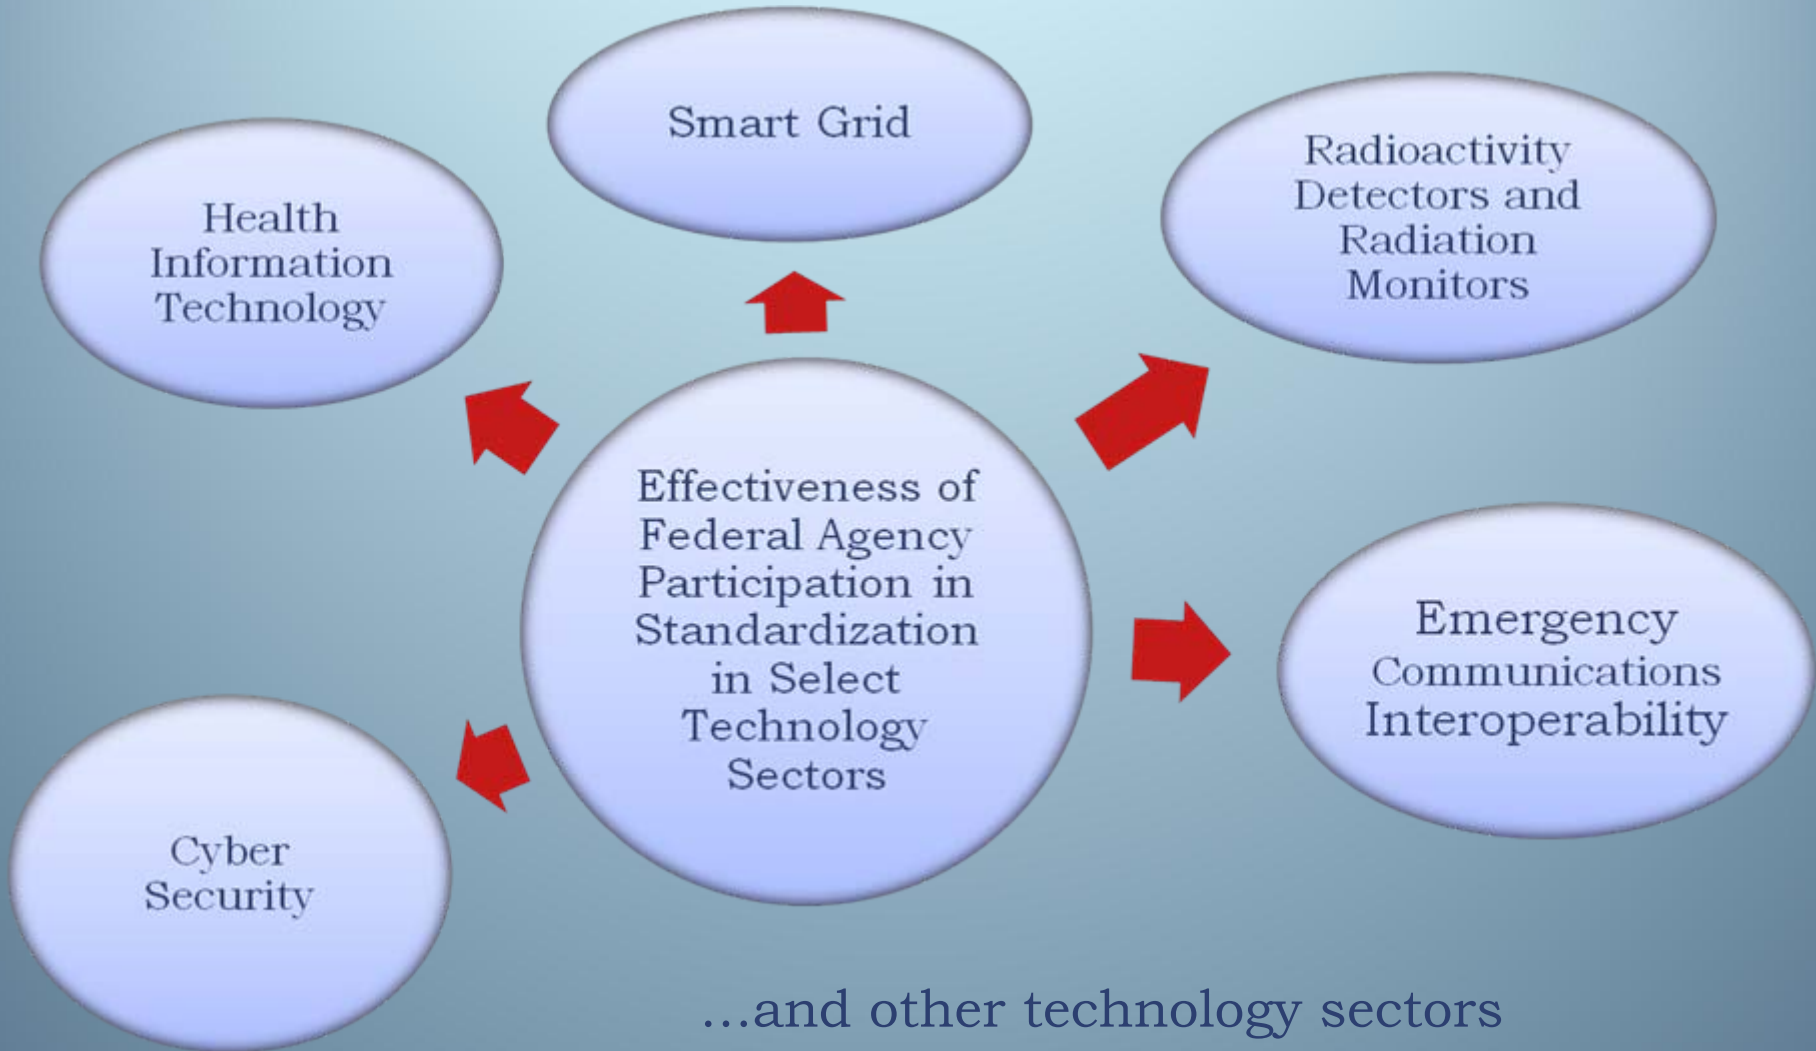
Smart Grid

Health Information Technology

Radioactivity Detectors and Radiation Monitors

Effectiveness of Federal Agency Participation in Standardization in Select Technology Sectors

Emergency Communications Interoperability

Cyber Security

...and other technology sectors